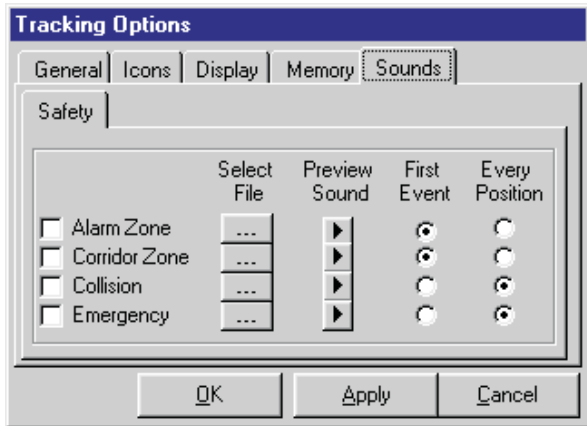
Tracking Options

General | Icons | Display | Memory | Sounds

Safety

| | Select File | Preview Sound | First Event | Every Position |
|---|---|---|---|---|
| Alarm Zone | ... | | | |
| Corridor Zone | ... | | | |
| Collision | ... | | | |
| Emergency | ... | | | |

OK Apply Cancel